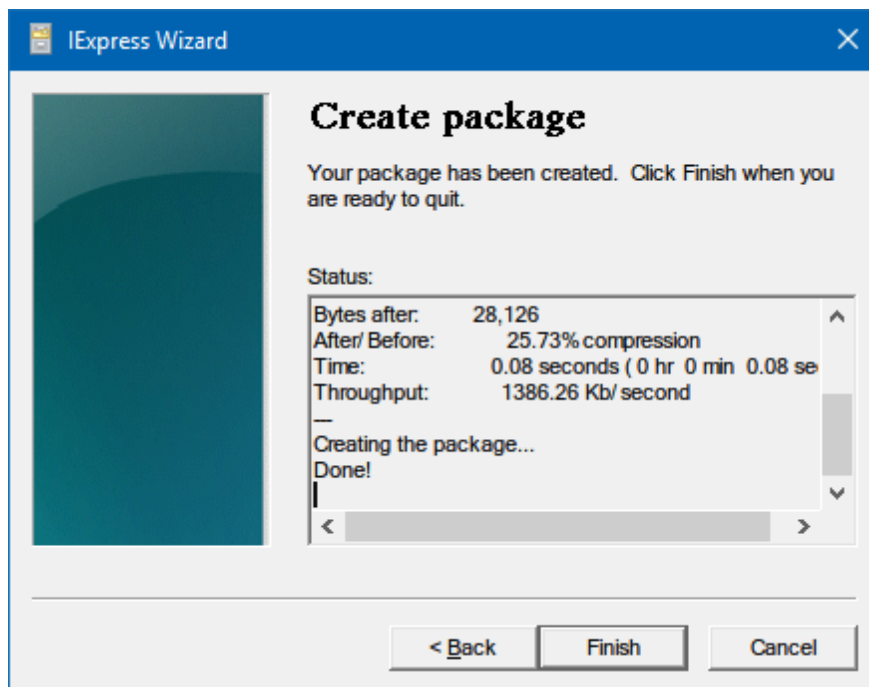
IExpress Wizard

Create package

Your package has been created. Click Finish when you are ready to quit.

Status:

Bytes after: 28,126
After/ Before: 25.73% compression
Time: 0.08 seconds ( 0 hr 0 min 0.08 se
Throughput: 1386.26 Kb/ second
—
Creating the package...
Done!

< Back
Finish
Cancel